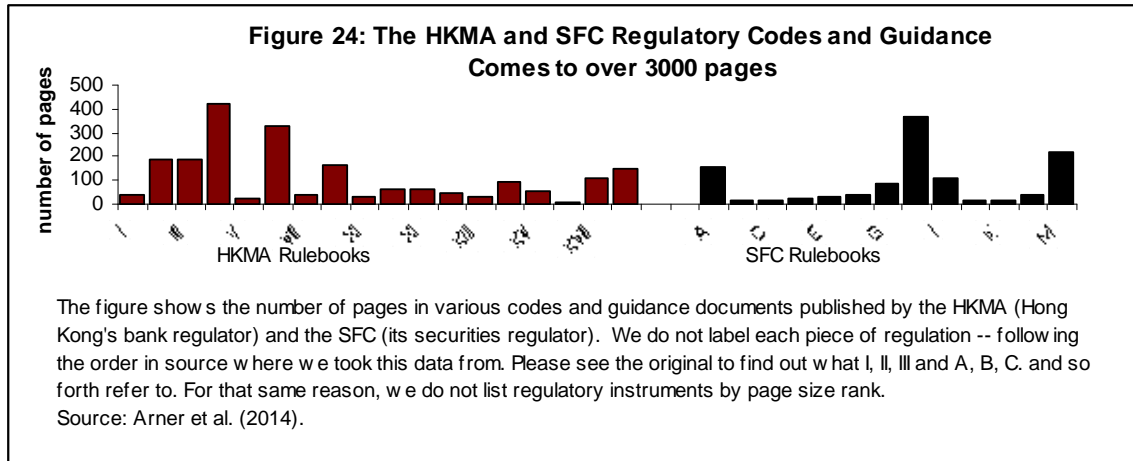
Figure 24: The HKMA and SFC Regulatory Codes and Guidance Comes to over 3000 pages

number of pages

500
400
300
200
100
0

I
III
V
VII
IX
XI
XIII
XV
XVII

A
C
E
G
I
K
M

HKMA Rulebooks

SFC Rulebooks

The figure shows the number of pages in various codes and guidance documents published by the HKMA (Hong Kong's bank regulator) and the SFC (its securities regulator). We do not label each piece of regulation -- following the order in source where we took this data from. Please see the original to find out what I, II, III and A, B, C. and so forth refer to. For that same reason, we do not list regulatory instruments by page size rank.
Source: Arner et al. (2014).